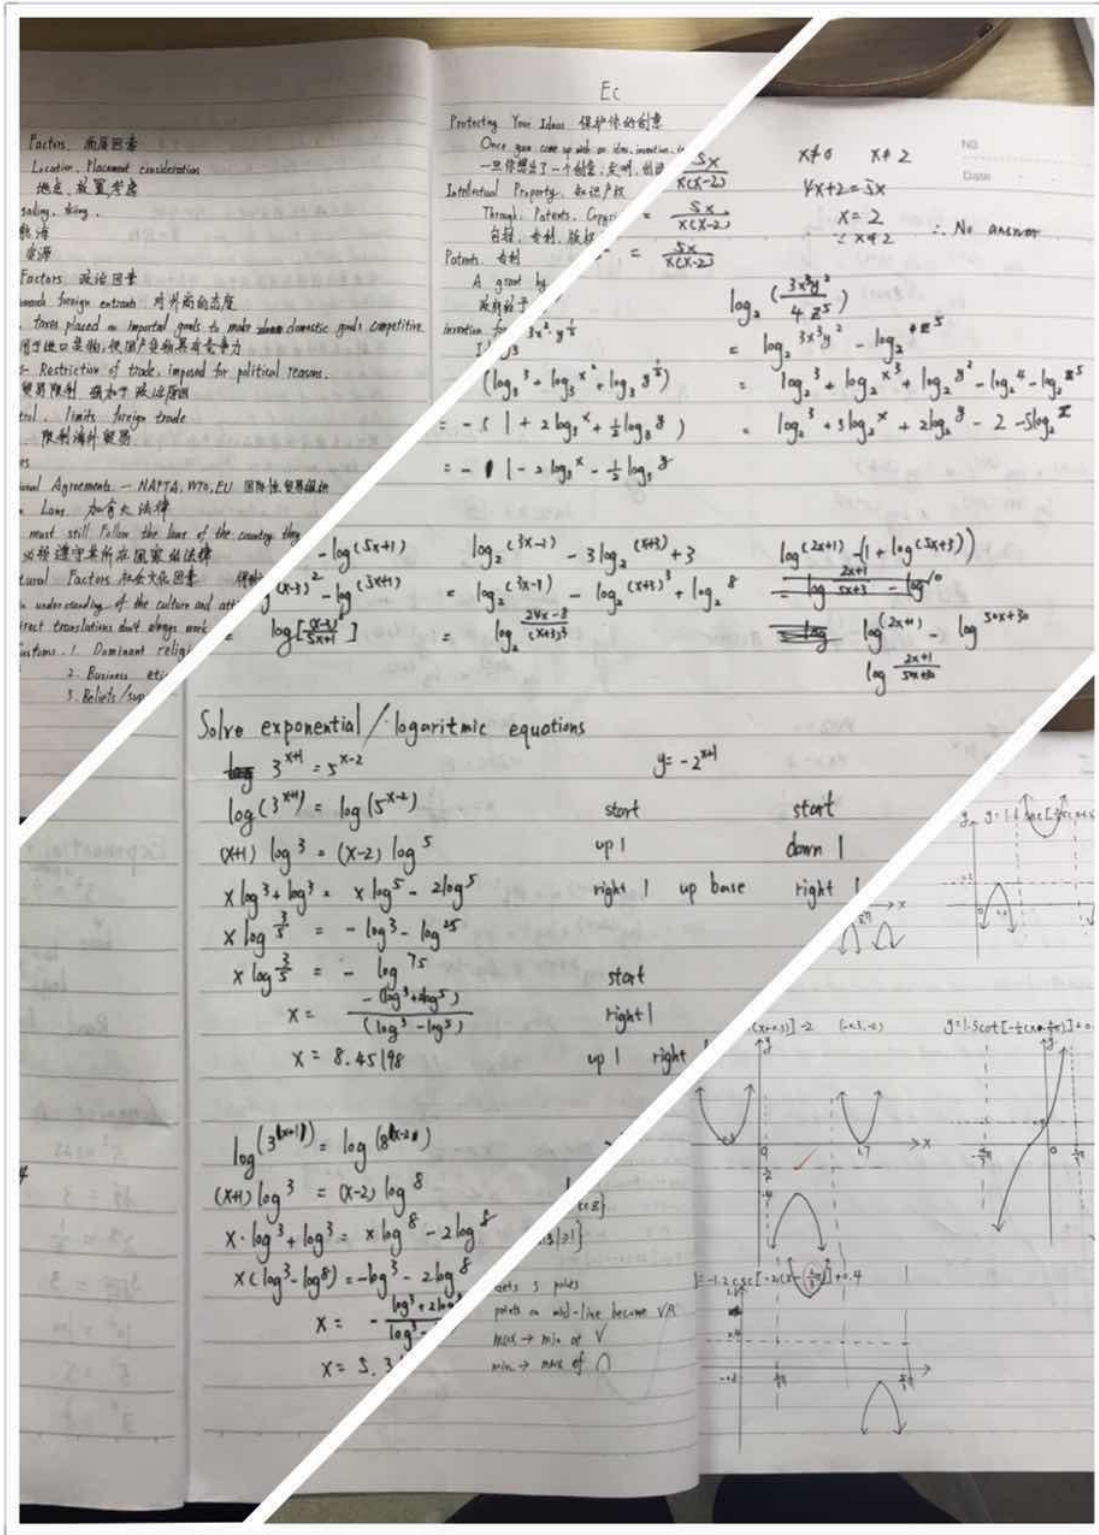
Factors 地区因素
Location. Placement consideration
地点，放置考虑
sailing, skiing.
航海
资源
Factors 政治因素
towards foreign entrants 对外商的态度
taxes placed on imported goods to make domestic goods competitive
用于进口货物，使国产货物具有竞争力
Restriction of trade, imposed for political reasons.
贸易限制 强加于政治原因
tial. limits foreign trade
限制海外贸易
Agreements - NAFTA, WTO, EU 国际性贸易组织
Laws 加拿大法律
must still follow the laws of the country they
必须遵守其所在国家的法律
tural Factors 社会文化因素
understanding of the culture and att
rect translations don't always work
Customs 1. Dominant relig
2. Business eti
3. Beliefs/sup

Ec
Protecting Your Ideas 保护你的创意
Once you come up with an idea, invention
一旦你想出了一个创意，发明，创
Intellectual Property 知识产权
Through: Patents, Copyr
专利，版权
Patents 专利
A grant by
政府授予
invention for
I

$\frac{5x}{x(x-2)}$
$= \frac{5x}{x(x-2)}$
$= \frac{5x}{x(x-2)}$
$x \neq 0$ $x \neq 2$
$4x+2=5x$
$x=2$
$\because x \neq 2$ $\therefore$ No answer

$\log_3 3x^2 y^{\frac{1}{3}}$
$(\log_3 3 + \log_3 x^2 + \log_3 y^{\frac{1}{3}})$
$= -(1 + 2\log_3 x + \frac{1}{3}\log_3 y)$
$= -1 - 2\log_3 x - \frac{1}{3}\log_3 y$

$\log_2 (\frac{3x^3y^2}{4z^5})$
$= \log_2 3x^3y^2 - \log_2 4z^5$
$= \log_2 3 + \log_2 x^3 + \log_2 y^2 - \log_2 4 - \log_2 z^5$
$= \log_2 3 + 3\log_2 x + 2\log_2 y - 2 - 5\log_2 z$

$-\log(5x+1)$
$(x-3)^2 - \log(3x+1)$
$\log[\frac{(x-3)^2}{5x+1}]$

$\log_2 (3x-1) - 3\log_2 (x+3) + 3$
$= \log_2 (3x-1) - \log_2 (x+3)^3 + \log_2 8$
$= \log_2 \frac{24x-8}{(x+3)^3}$

$\log(2x+1) - (1 + \log(3x+3))$
$\log \frac{2x+1}{5x+3} - \log 10$
$\log(2x+1) - \log 30x+30$
$\log \frac{2x+1}{30x+30}$

Solve exponential / logaritmic equations
$3^{x+1} = 5^{x-2}$
$\log(3^{x+1}) = \log(5^{x-2})$
$(x+1)\log 3 = (x-2)\log 5$
$x\log 3 + \log 3 = x\log 5 - 2\log 5$
$x\log\frac{3}{5} = -\log 3 - \log 25$
$x\log\frac{3}{5} = -\log 75$
$x = \frac{-(\log 3 + \log 25)}{(\log 3 - \log 5)}$
$x = 8.45198$

$y = -2^{x+1}$
start
up 1
right 1 up base
start
right 1
up 1 right
start
down 1
right 1

$\log(3^{x+1}) = \log(8^{x-2})$
$(x+1)\log 3 = (x-2)\log 8$
$x \cdot \log 3 + \log 3 = x\log 8 - 2\log 8$
$x(\log 3 - \log 8) = -\log 3 - 2\log 8$
$x = -\frac{\log 3 + 2\log 8}{\log 3 - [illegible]}$
$x = 3.3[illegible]$

gets 3 poles
points on mid-line become VA
max → min of V
min → max of ∩

$y = 1.1\sec[3(x+\frac{\pi}{4})]$
$y = 1.5\cot[-\frac{1}{2}(x+\frac{\pi}{3})] + 0$
$y = -1.2\csc[-2(x-\frac{\pi}{4})] + 0.4$